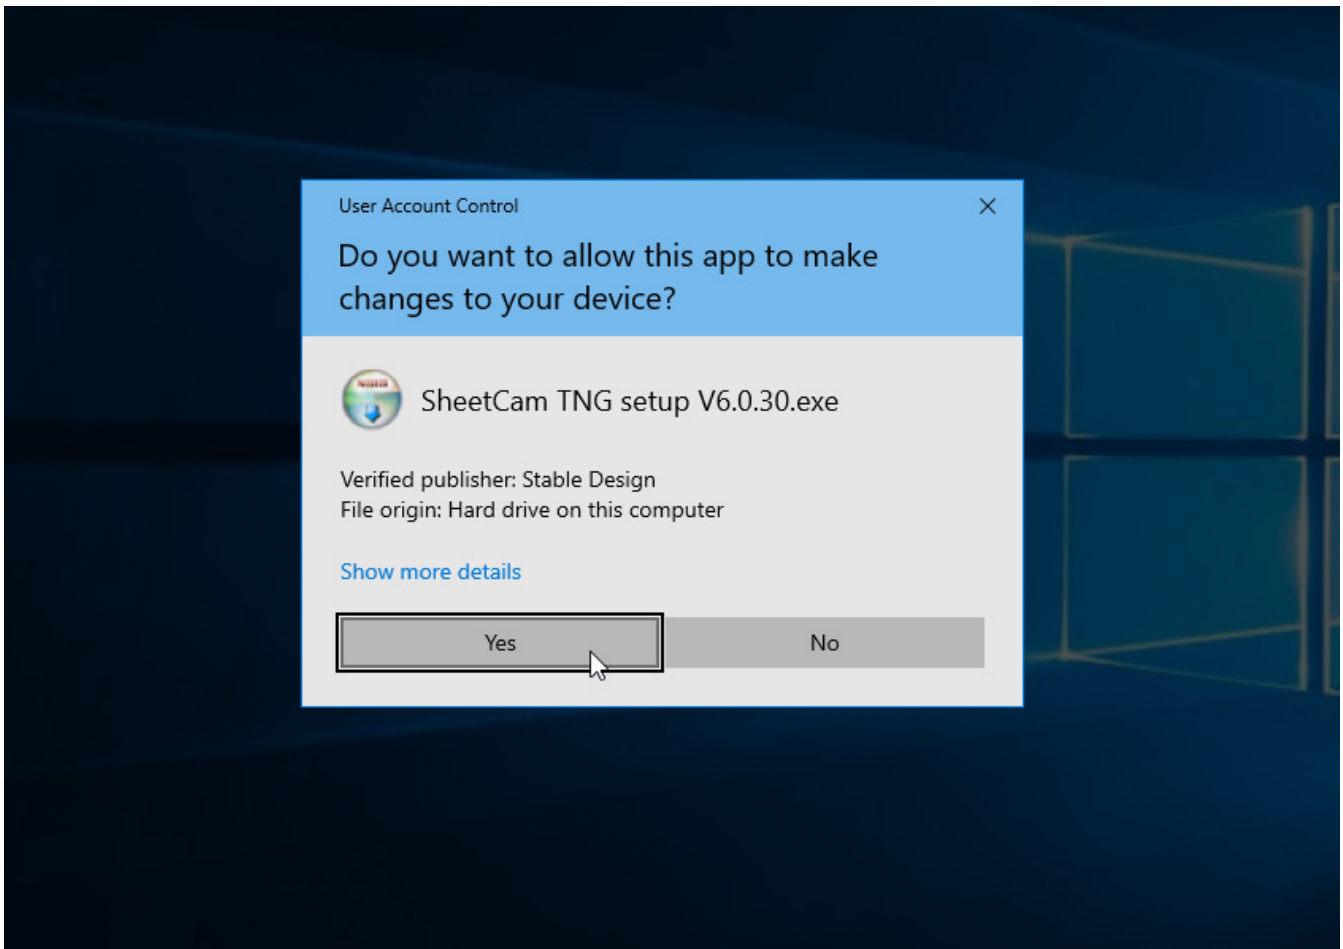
User Account Control

Do you want to allow this app to make changes to your device?

SheetCam TNG setup V6.0.30.exe

Verified publisher: Stable Design
File origin: Hard drive on this computer

Show more details

Yes

No